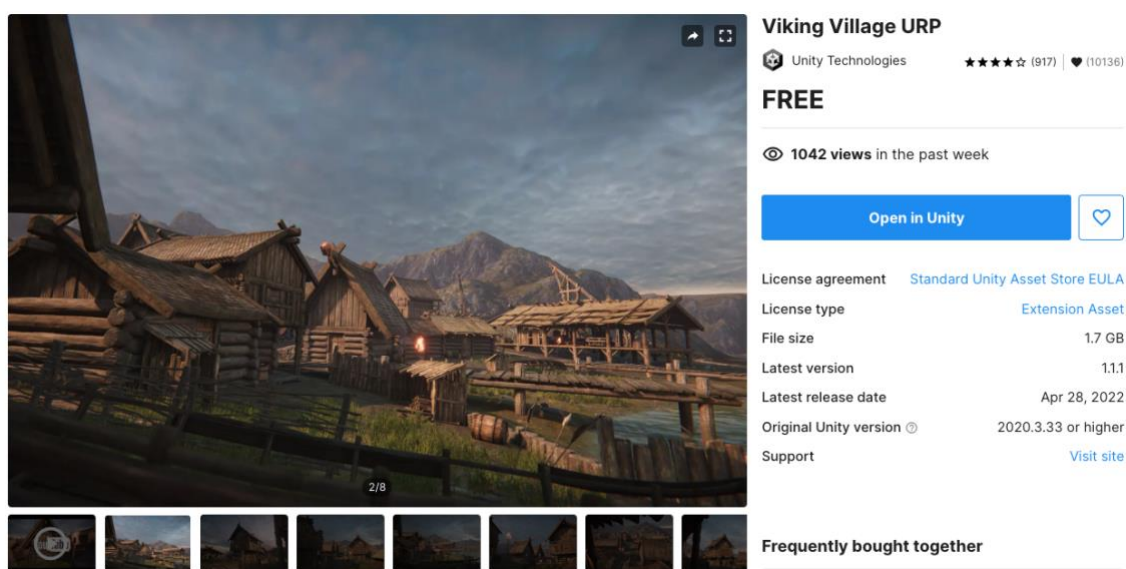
2/8

Viking Village URP

Unity Technologies

★★★★☆ (917) | ♥ (10136)

FREE

1042 views in the past week

Open in Unity

| | |
|---|---|
| License agreement | Standard Unity Asset Store EULA |
| License type | Extension Asset |
| File size | 1.7 GB |
| Latest version | 1.1.1 |
| Latest release date | Apr 28, 2022 |
| Original Unity version | 2020.3.33 or higher |
| Support | Visit site |

Frequently bought together